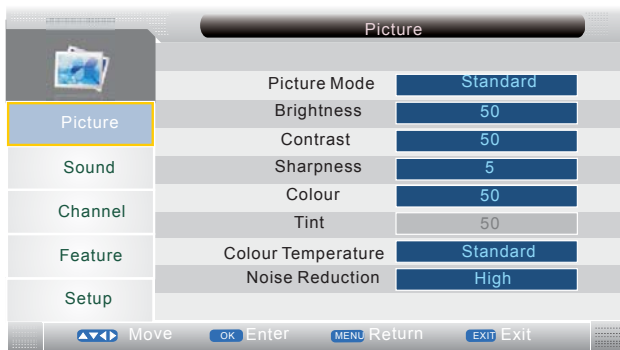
Picture

Picture
Sound
Channel
Feature
Setup

| Picture Mode | Standard |
|---|---|
| Brightness | 50 |
| Contrast | 50 |
| Sharpness | 5 |
| Colour | 50 |
| Tint | 50 |
| Colour Temperature | Standard |
| Noise Reduction | High |

Move OK Enter MENU Return EXIT Exit